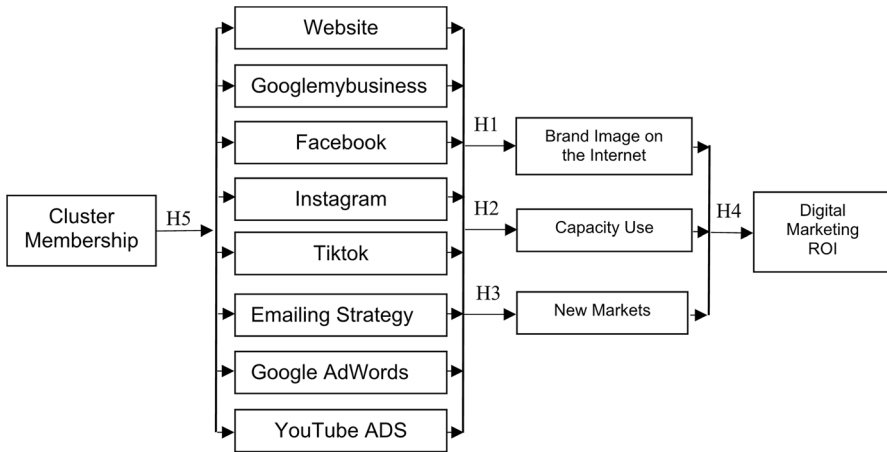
Cluster Membership

H5

Website

Googlemybusiness

Facebook

Instagram

Tiktok

Emailing Strategy

Google AdWords

YouTube ADS

H1

H2

H3

Brand Image on the Internet

Capacity Use

New Markets

H4

Digital Marketing ROI